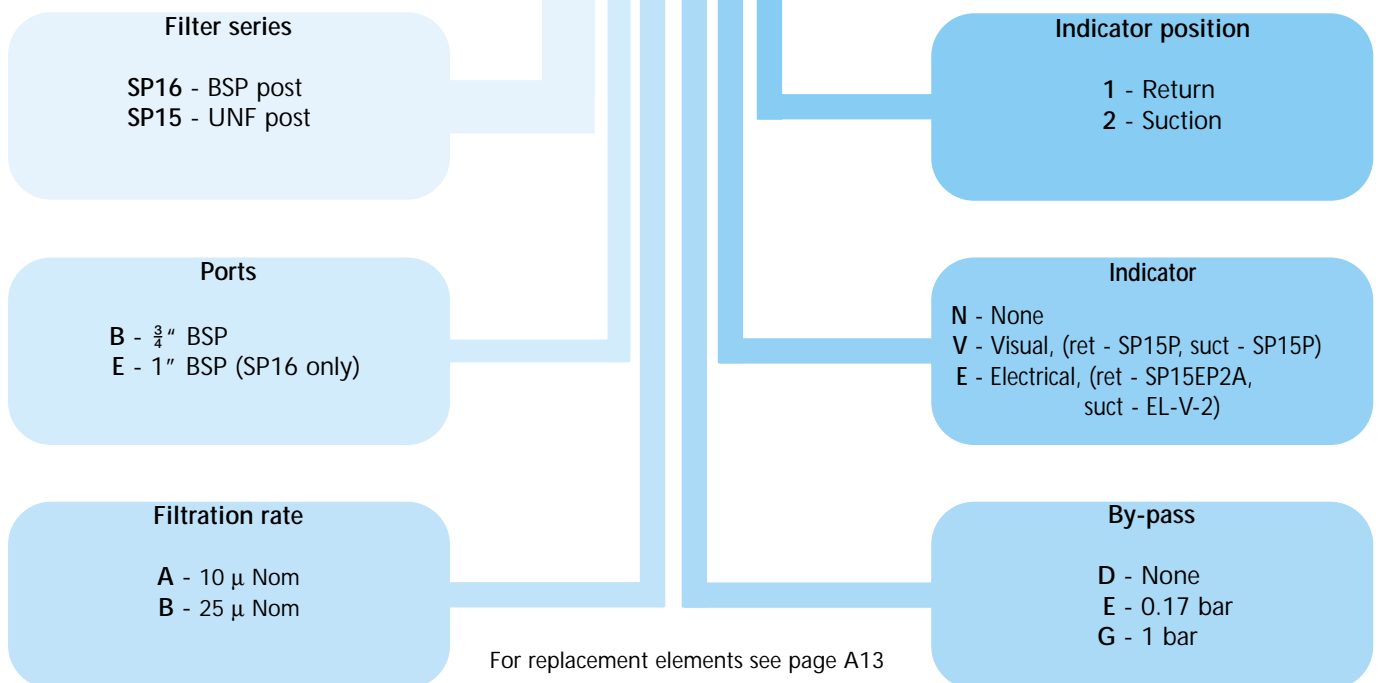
Filter series

SP16 - BSP post
SP15 - UNF post

Indicator position

1 - Return
2 - Suction

Ports

B - $\frac{3}{4}$" BSP
E - 1" BSP (SP16 only)

Indicator

N - None
V - Visual, (ret - SP15P, suct - SP15P)
E - Electrical, (ret - SP15EP2A, suct - EL-V-2)

Filtration rate

A - 10 µ Nom
B - 25 µ Nom

By-pass

D - None
E - 0.17 bar
G - 1 bar

For replacement elements see page A13